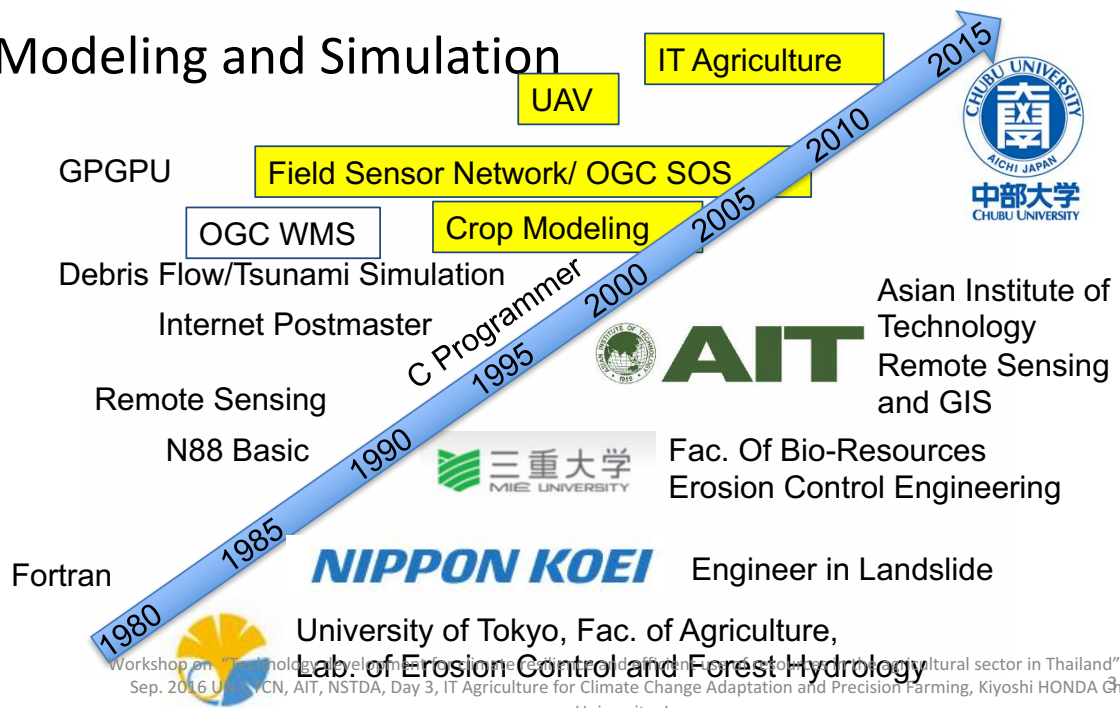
Modeling and Simulation

IT Agriculture

UAV

GPGPU

Field Sensor Network/ OGC SOS

OGC WMS

Crop Modeling

Debris Flow/Tsunami Simulation

Internet Postmaster

C Programmer

Remote Sensing

N88 Basic

Fortran

1980 1985 1990 1995 2000 2005 2010 2015

CHUBU UNIVERSITY AICHI JAPAN
中部大学 CHUBU UNIVERSITY

ASIAN INSTITUTE OF TECHNOLOGY 1959
AIT

Asian Institute of Technology Remote Sensing and GIS

三重大学 MIE UNIVERSITY

Fac. Of Bio-Resources Erosion Control Engineering

NIPPON KOEI

Engineer in Landslide

University of Tokyo, Fac. of Agriculture, Lab. of Erosion Control and Forest Hydrology

Workshop on "Technology development for climate resilience and efficient use of resources in the agricultural sector in Thailand" Sep. 2016 U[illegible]YCN, AIT, NSTDA, Day 3, IT Agriculture for Climate Change Adaptation and Precision Farming, Kiyoshi HONDA Ch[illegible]

3